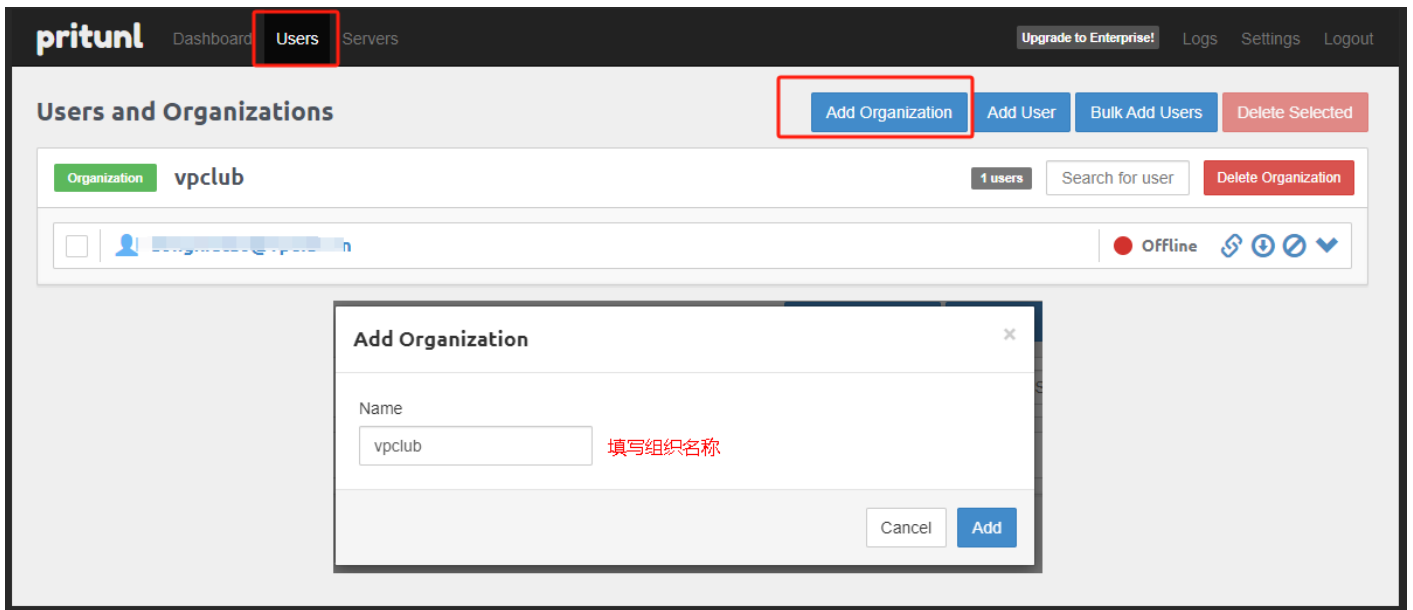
pritunl Dashboard Users Servers

Upgrade to Enterprise! Logs Settings Logout

Users and Organizations

Add Organization Add User Bulk Add Users Delete Selected

Organization vpclub

1 users Search for user Delete Organization

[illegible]@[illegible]n

Offline

Add Organization

×

Name

vpclub

填写组织名称

Cancel Add